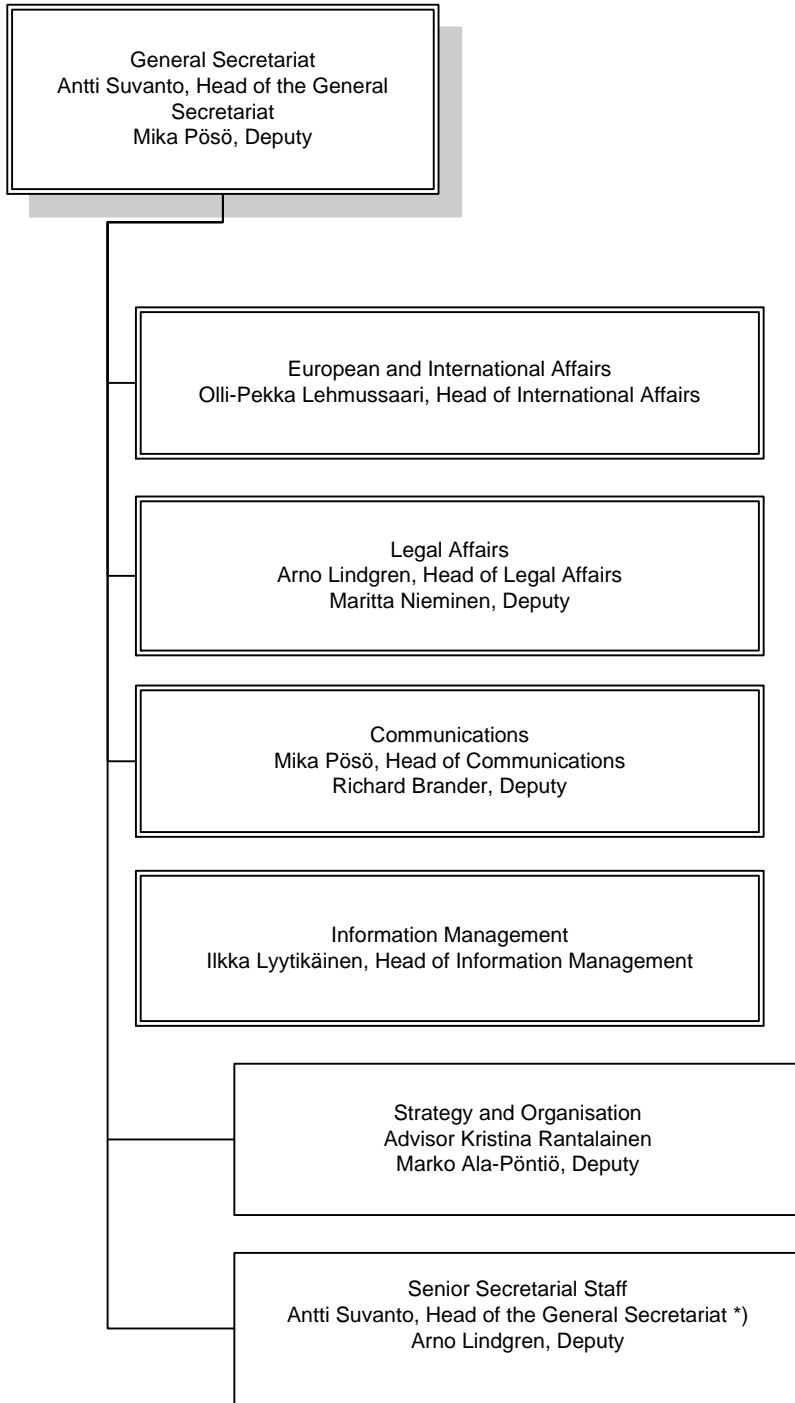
General Secretariat
Antti Suvanto, Head of the General Secretariat
Mika Pösö, Deputy

European and International Affairs
Olli-Pekka Lehmussaari, Head of International Affairs

Legal Affairs
Arno Lindgren, Head of Legal Affairs
Maritta Nieminen, Deputy

Communications
Mika Pösö, Head of Communications
Richard Brander, Deputy

Information Management
Ilkka Lyytikäinen, Head of Information Management

Strategy and Organisation
Advisor Kristina Rantalainen
Marko Ala-Pöntiö, Deputy

Senior Secretarial Staff
Antti Suvanto, Head of the General Secretariat *)
Arno Lindgren, Deputy